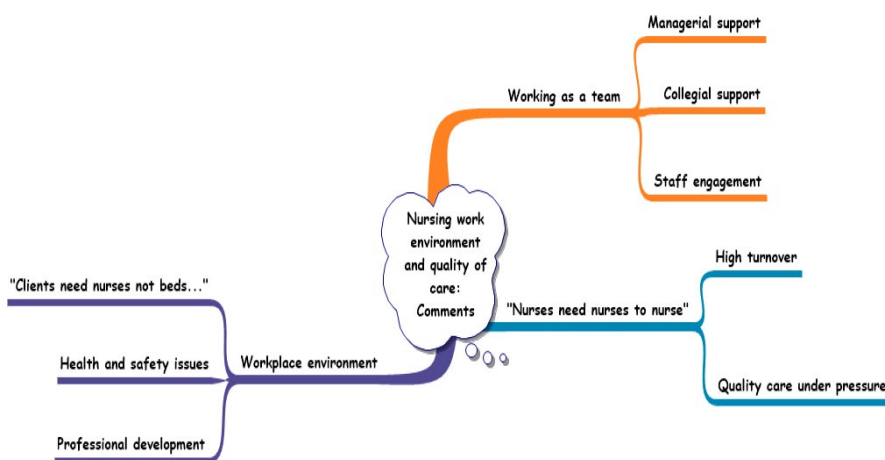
Nursing work environment and quality of care: Comments

Working as a team

Managerial support

Collegial support

Staff engagement

"Nurses need nurses to nurse"

High turnover

Quality care under pressure

Workplace environment

"Clients need nurses not beds..."

Health and safety issues

Professional development